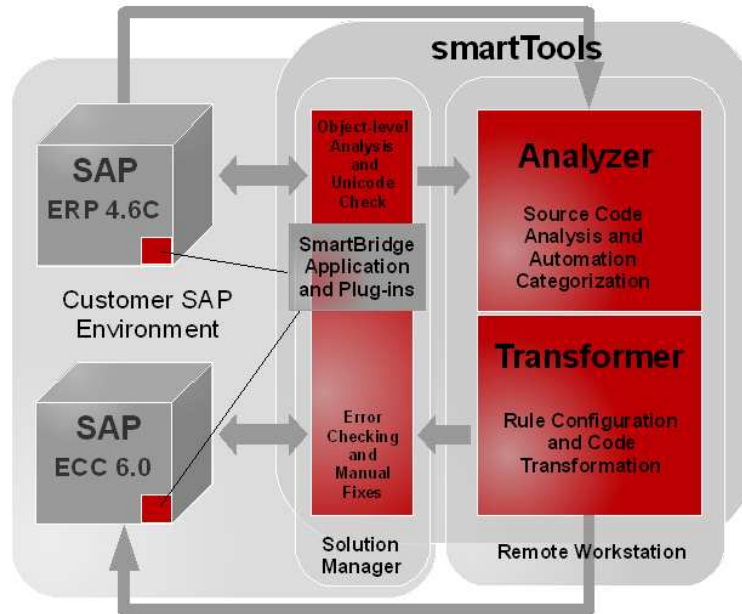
smartTools

SAP
ERP 4.6C

Customer SAP Environment

SAP
ECC 6.0

Object-level Analysis and Unicode Check

SmartBridge Application and Plug-ins

Error Checking and Manual Fixes

Solution Manager

Analyzer

Source Code Analysis and Automation Categorization

Transformer

Rule Configuration and Code Transformation

Remote Workstation